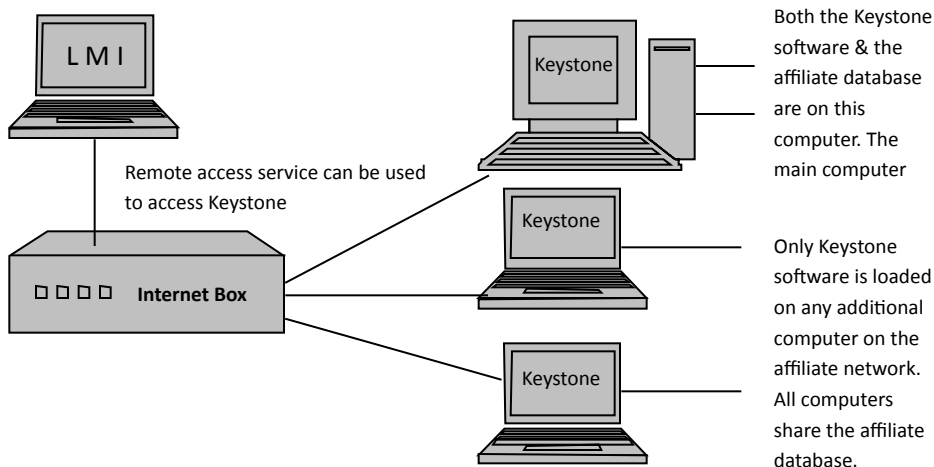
L M I

Remote access service can be used to access Keystone

Internet Box

Keystone

Both the Keystone software & the affiliate database are on this computer. The main computer

Keystone

Keystone

Only Keystone software is loaded on any additional computer on the affiliate network. All computers share the affiliate database.